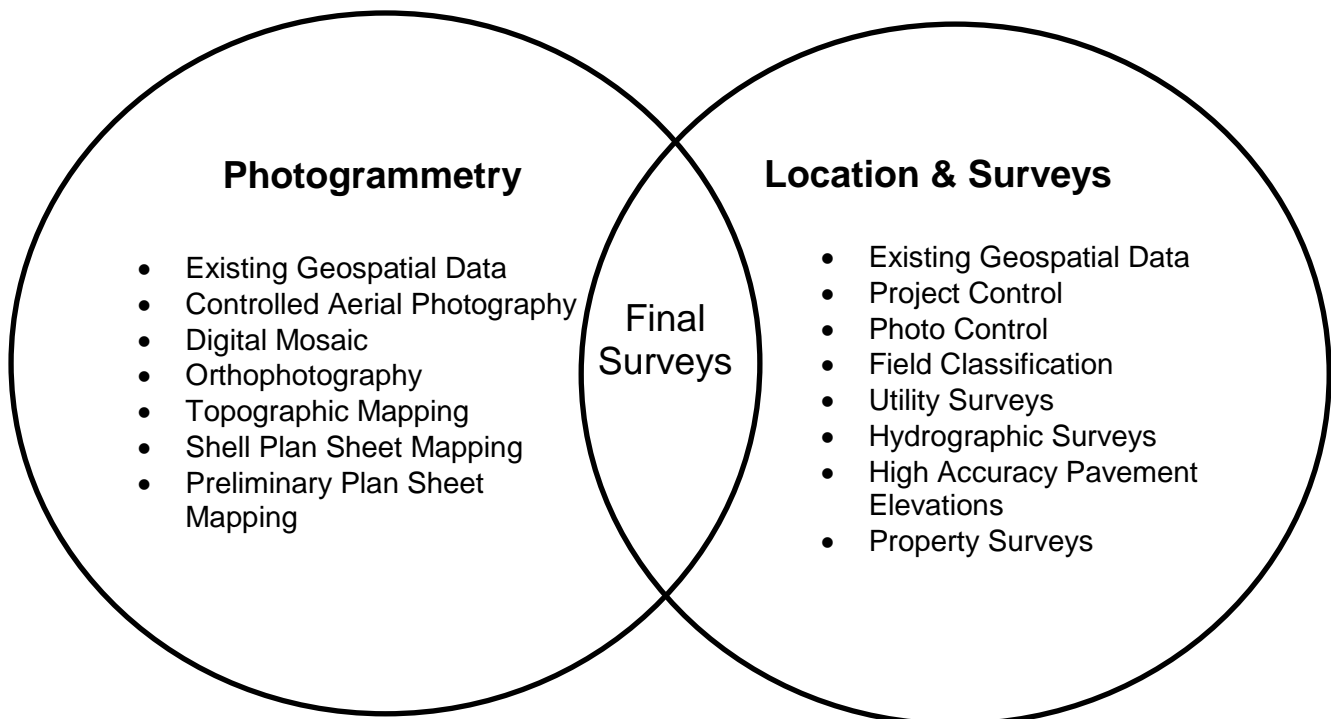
Photogrammetry

- Existing Geospatial Data
- Controlled Aerial Photography
- Digital Mosaic
- Orthophotography
- Topographic Mapping
- Shell Plan Sheet Mapping
- Preliminary Plan Sheet Mapping

Final Surveys

Location & Surveys

- Existing Geospatial Data
- Project Control
- Photo Control
- Field Classification
- Utility Surveys
- Hydrographic Surveys
- High Accuracy Pavement Elevations
- Property Surveys